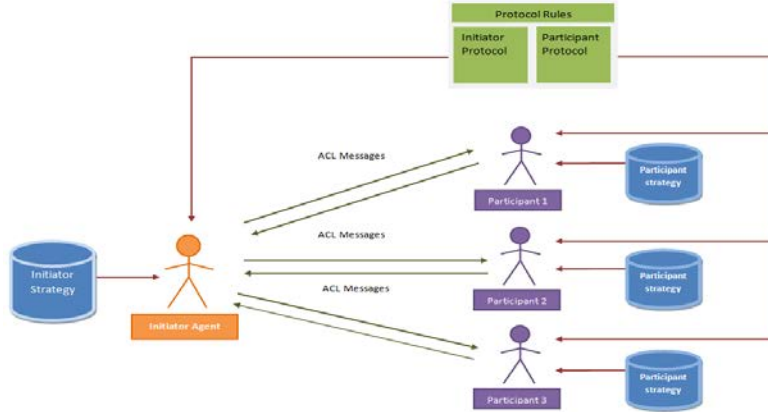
Protocol Rules

Initiator Protocol

Participant Protocol

ACL Messages

Participant 1

Participant strategy

Initiator Strategy

ACL Messages

Participant 2

Participant strategy

ACL Messages

Initiator Agent

Participant 3

Participant strategy